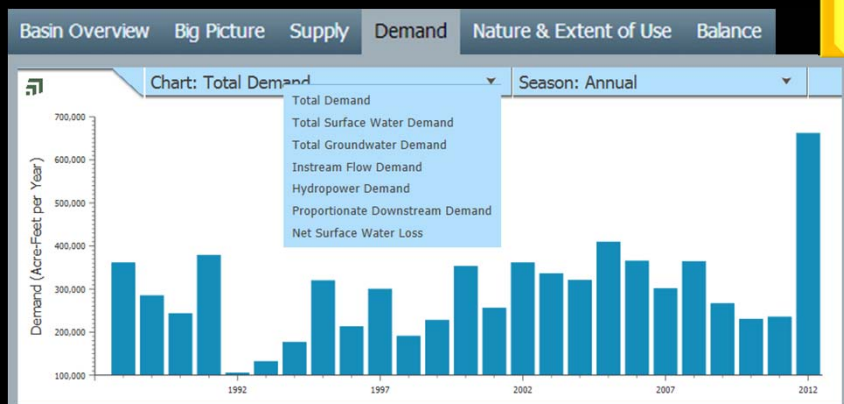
Basin Overview Big Picture Supply Demand Nature & Extent of Use Balance

Chart: Total Demand

Season: Annual

Total Demand
Total Surface Water Demand
Total Groundwater Demand
Instream Flow Demand
Hydropower Demand
Proportionate Downstream Demand
Net Surface Water Loss

700,000
600,000
500,000
400,000
300,000
200,000
100,000

Demand (Acre-Feet per Year)

1992
1997
2002
2007
2012